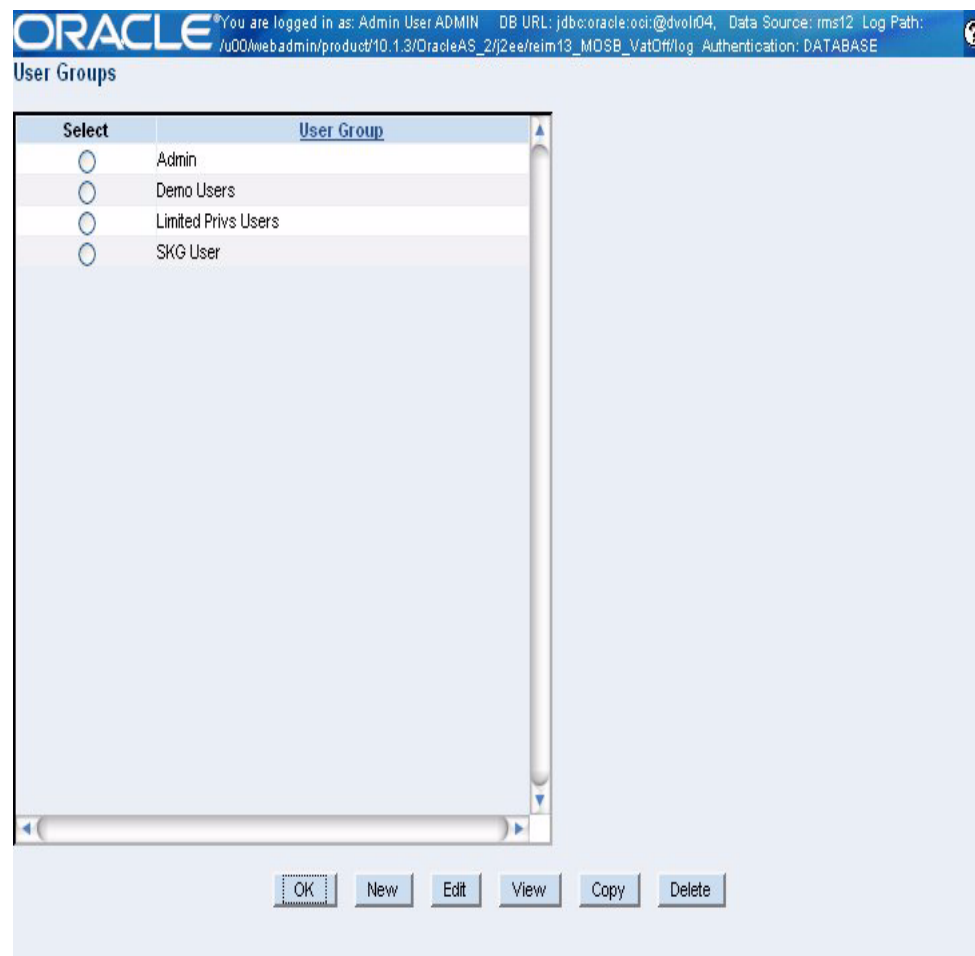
ORACLE® You are logged in as: Admin User ADMIN DB URL: jdbc:oracle:oci:@dvolr04, Data Source: rms12 Log Path: /u00/webadmin/product/10.1.3/OracleAS_2/j2ee/reim13_MOSB_VatOff/log Authentication: DATABASE

User Groups

| Select | User Group |
|---|---|
| ○ | Admin |
| ○ | Demo Users |
| ○ | Limited Privs Users |
| ○ | SKG User |

OK New Edit View Copy Delete